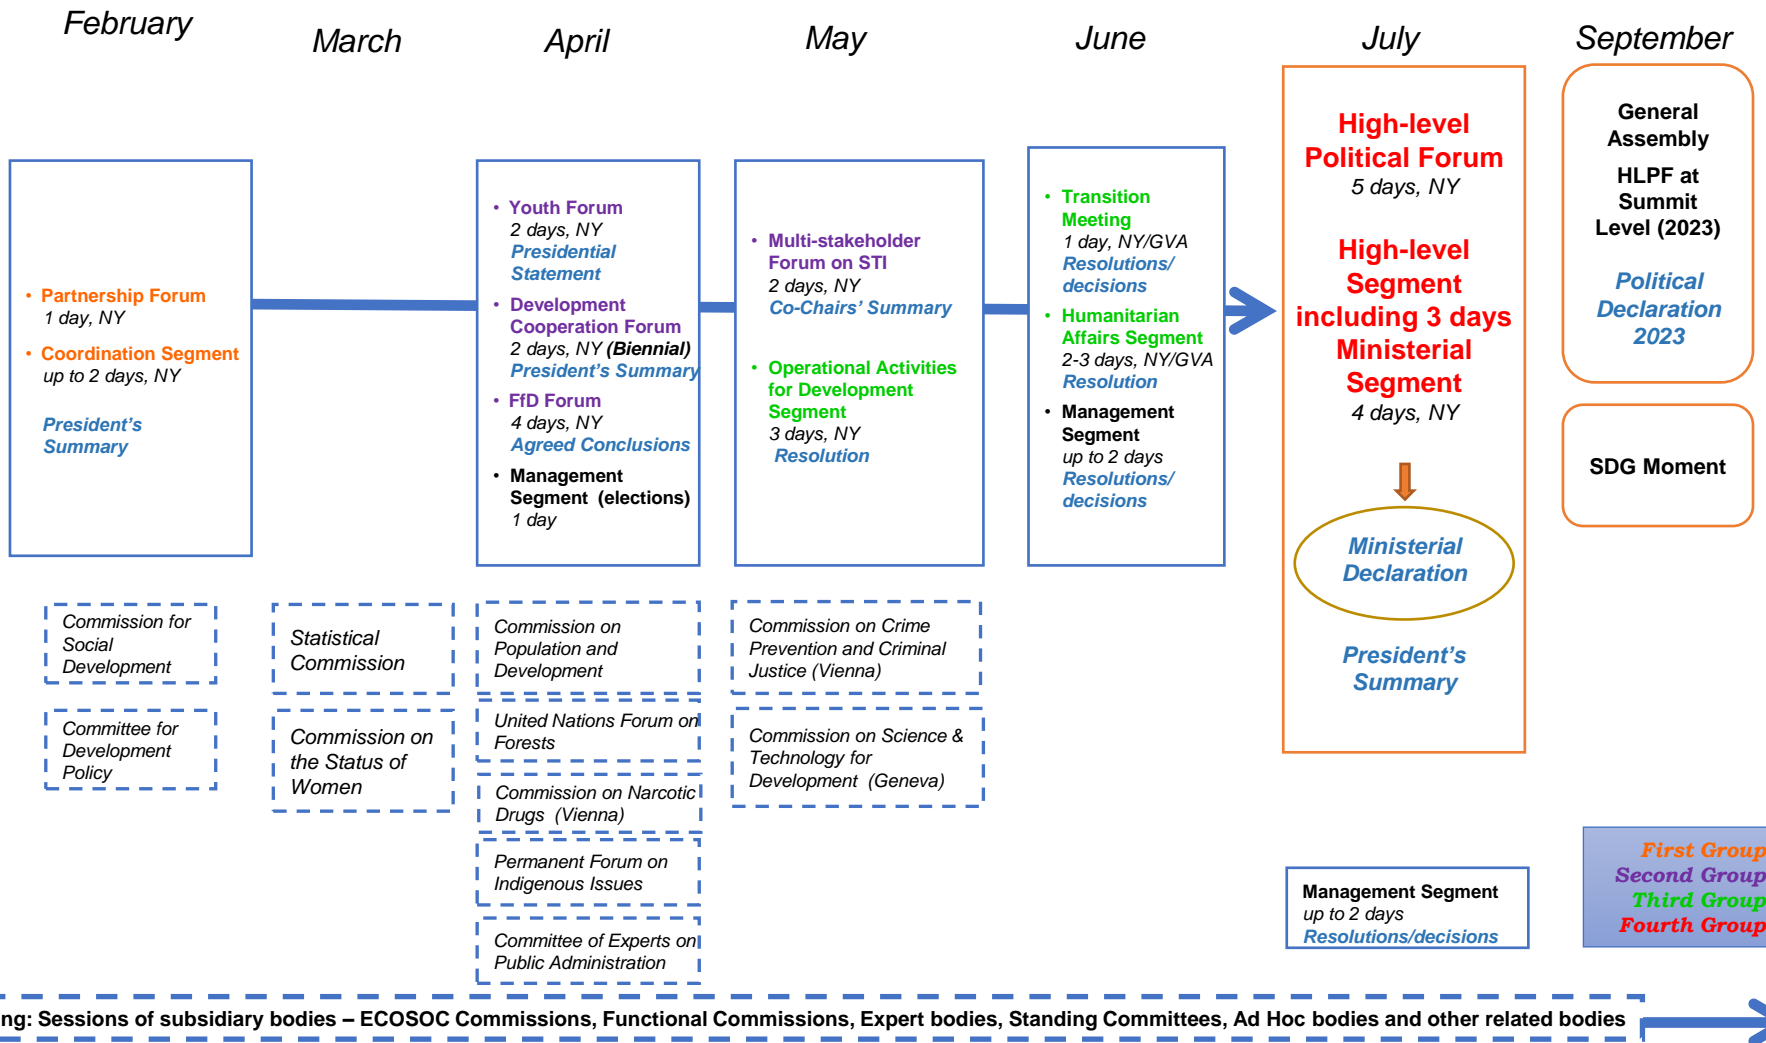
February

March

April

May

June

July

September

• Partnership Forum
1 day, NY
• Coordination Segment
up to 2 days, NY

President's Summary

• Youth Forum
2 days, NY
Presidential Statement
• Development Cooperation Forum
2 days, NY (Biennial)
President's Summary
• FfD Forum
4 days, NY
Agreed Conclusions
• Management Segment (elections)
1 day

• Multi-stakeholder Forum on STI
2 days, NY
Co-Chairs' Summary

• Operational Activities for Development Segment
3 days, NY
Resolution

• Transition Meeting
1 day, NY/GVA
Resolutions/ decisions
• Humanitarian Affairs Segment
2-3 days, NY/GVA
Resolution
• Management Segment
up to 2 days
Resolutions/ decisions

High-level Political Forum
5 days, NY

High-level Segment including 3 days Ministerial Segment
4 days, NY

Ministerial Declaration

President's Summary

General Assembly
HLPF at Summit Level (2023)

Political Declaration 2023

SDG Moment

Commission for Social Development

Committee for Development Policy

Statistical Commission

Commission on the Status of Women

Commission on Population and Development

United Nations Forum on Forests

Commission on Narcotic Drugs (Vienna)

Permanent Forum on Indigenous Issues

Committee of Experts on Public Administration

Commission on Crime Prevention and Criminal Justice (Vienna)

Commission on Science & Technology for Development (Geneva)

Management Segment
up to 2 days
Resolutions/decisions

First Group
Second Group
Third Group
Fourth Group

ng: Sessions of subsidiary bodies – ECOSOC Commissions, Functional Commissions, Expert bodies, Standing Committees, Ad Hoc bodies and other related bodies